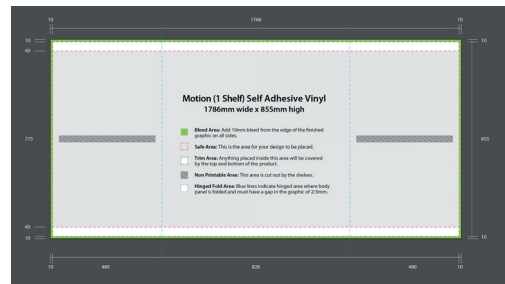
10
1796
10
10
40
775
855
40
10
10
10
10
480
820
480
10

Motion (1 Shelf) Self Adhesive Vinyl
1786mm wide x 855mm high

Bleed Area: Add 10mm bleed from the edge of the finished graphic on all sides.

Safe Area: This is the area for your design to be placed.

Trim Area: Anything placed inside this area will be covered by the top and bottom of the product.

Non Printable Area: This area is cut out by the shelves.

Hinged Fold Area: Blue lines indicate hinged area where body panel is folded and must have a gap in the graphic of 2/3mm.